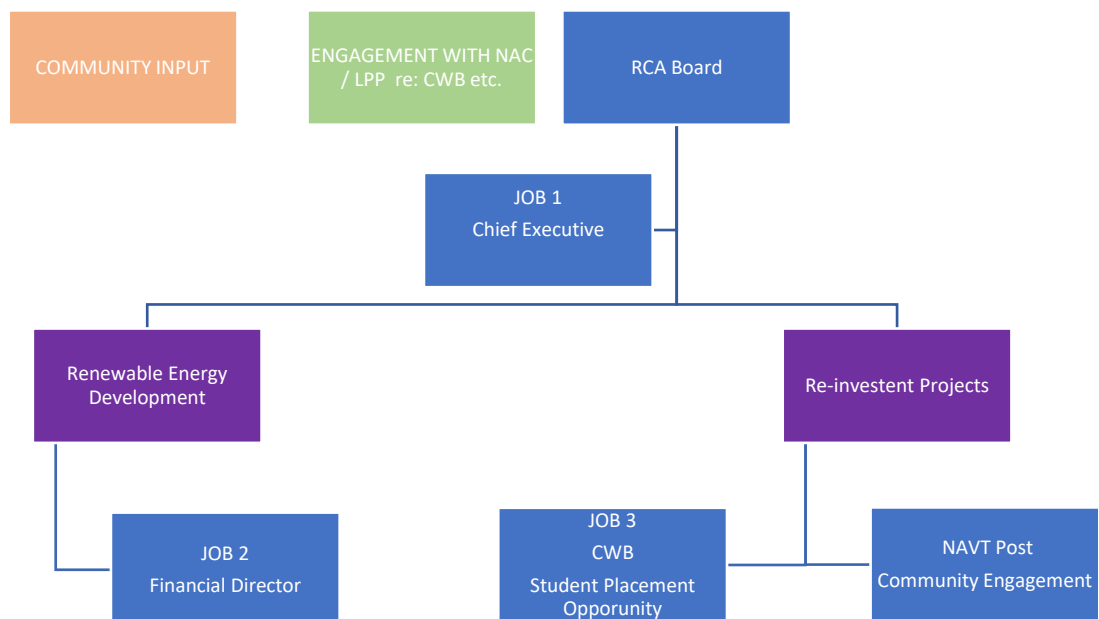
COMMUNITY INPUT

ENGAGEMENT WITH NAC / LPP re: CWB etc.

RCA Board

JOB 1
Chief Executive

Renewable Energy Development

Re-investent Projects

JOB 2
Financial Director

JOB 3
CWB
Student Placement Opporunity

NAVT Post
Community Engagement